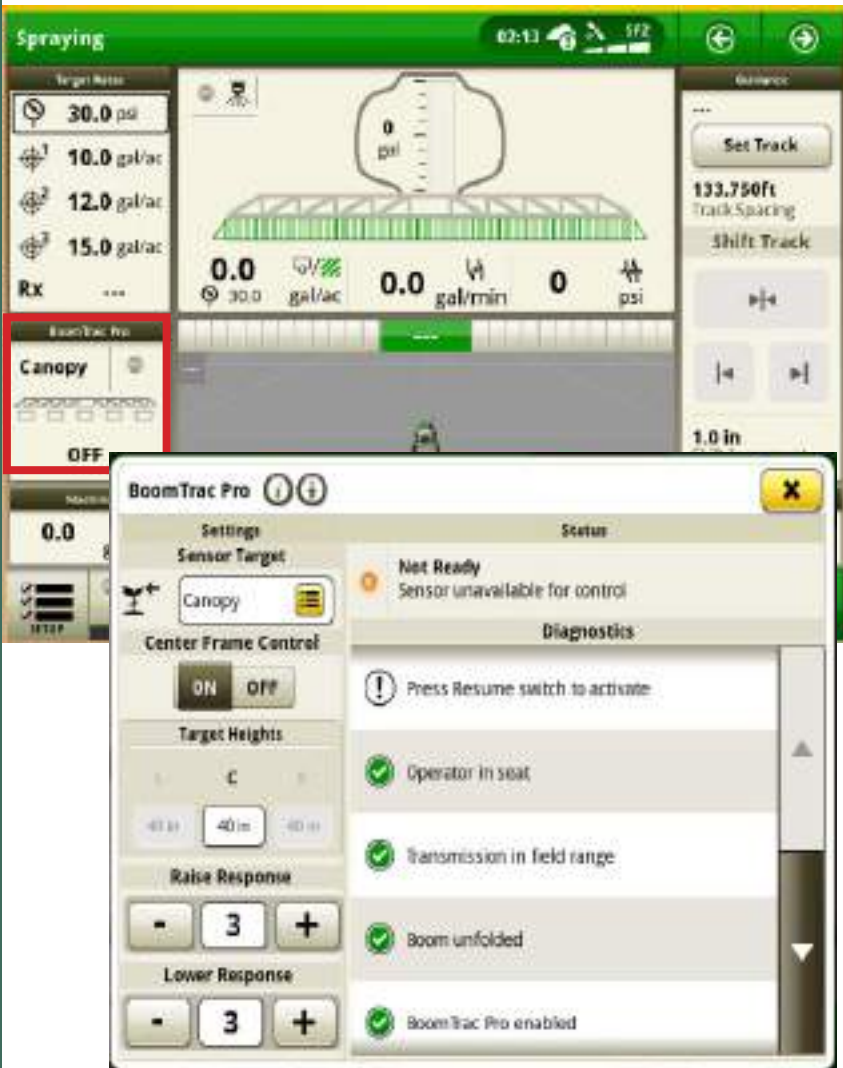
Spraying

02:13 SF2

Target Rates

30.0 psi

1 10.0 gal/ac

2 12.0 gal/ac

3 15.0 gal/ac

Rx ---

0 psi

0.0 30.0 gal/ac

0.0 gal/min

0 psi

---

Guidance

---

Set Track

133.750ft Track Spacing

Shift Track

1.0 in

BoomTrac Pro

Canopy

OFF

0.0

BoomTrac Pro

Settings

Sensor Target

Canopy

Center Frame Control

ON OFF

Target Heights

L C R

40 in 40 in 40 in

Raise Response

- 3 +

Lower Response

- 3 +

Status

Not Ready
Sensor unavailable for control

Diagnostics

Press Resume switch to activate

Operator in seat

Transmission in field range

Boom unfolded

BoomTrac Pro enabled